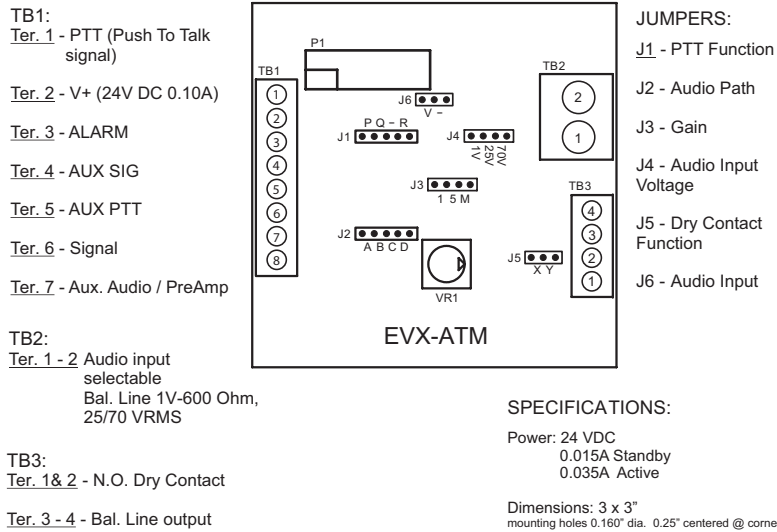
TB1:
Ter. 1 - PTT (Push To Talk signal)

Ter. 2 - V+ (24V DC 0.10A)

Ter. 3 - ALARM

Ter. 4 - AUX SIG

Ter. 5 - AUX PTT

Ter. 6 - Signal

Ter. 7 - Aux. Audio / PreAmp

TB2:
Ter. 1 - 2 Audio input selectable Bal. Line 1V-600 Ohm, 25/70 VRMS

TB3:
Ter. 1& 2 - N.O. Dry Contact

Ter. 3 - 4 - Bal. Line output

P1

TB1

1
2
3
4
5
6
7
8

J6
V –

P Q – R
J1

J4
1V 25V 70V

J3
1 5 M

J2
A B C D

VR1

J5
X Y

TB2
2
1

TB3
4
3
2
1

EVX-ATM

JUMPERS:
J1 - PTT Function

J2 - Audio Path

J3 - Gain

J4 - Audio Input Voltage

J5 - Dry Contact Function

J6 - Audio Input

SPECIFICATIONS:

Power: 24 VDC
0.015A Standby
0.035A Active

Dimensions: 3 x 3"
mounting holes 0.160" dia. 0.25" centered @ corne